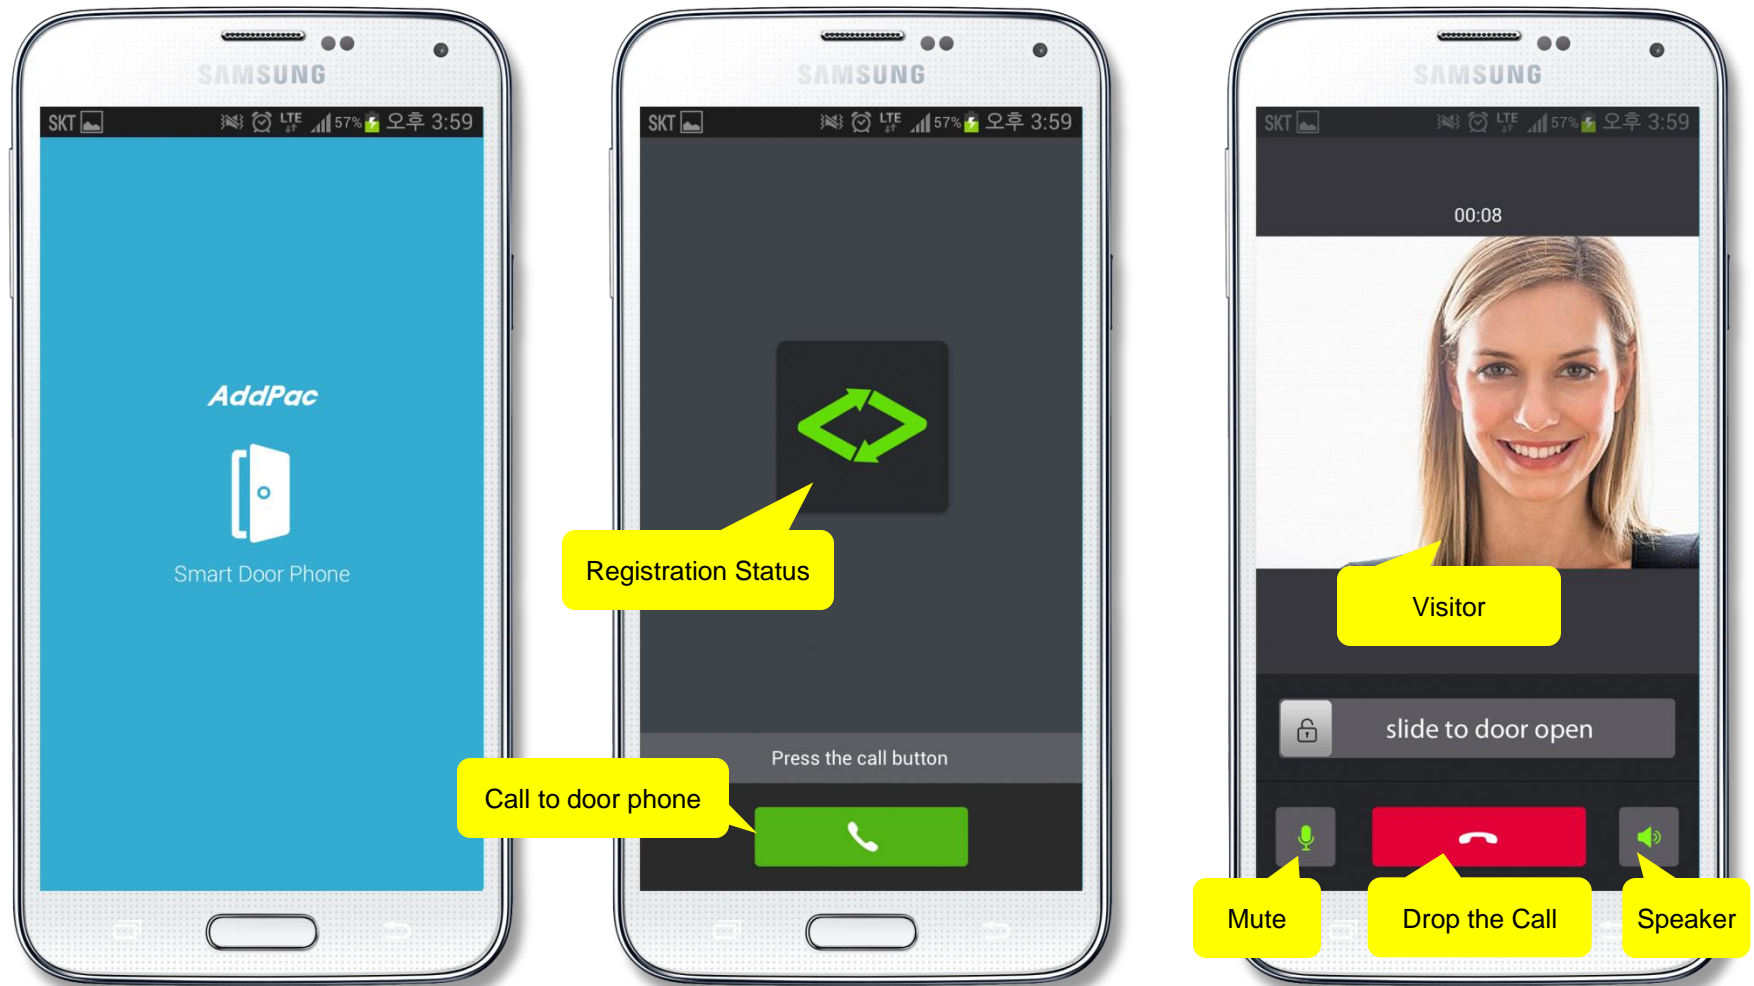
SAMSUNG

SKT 57% 오후 3:59

AddPac

Smart Door Phone

SAMSUNG

SKT 57% 오후 3:59

Registration Status

Press the call button

Call to door phone

SAMSUNG

SKT 57% 오후 3:59

00:08

Visitor

slide to door open

Mute

Drop the Call

Speaker